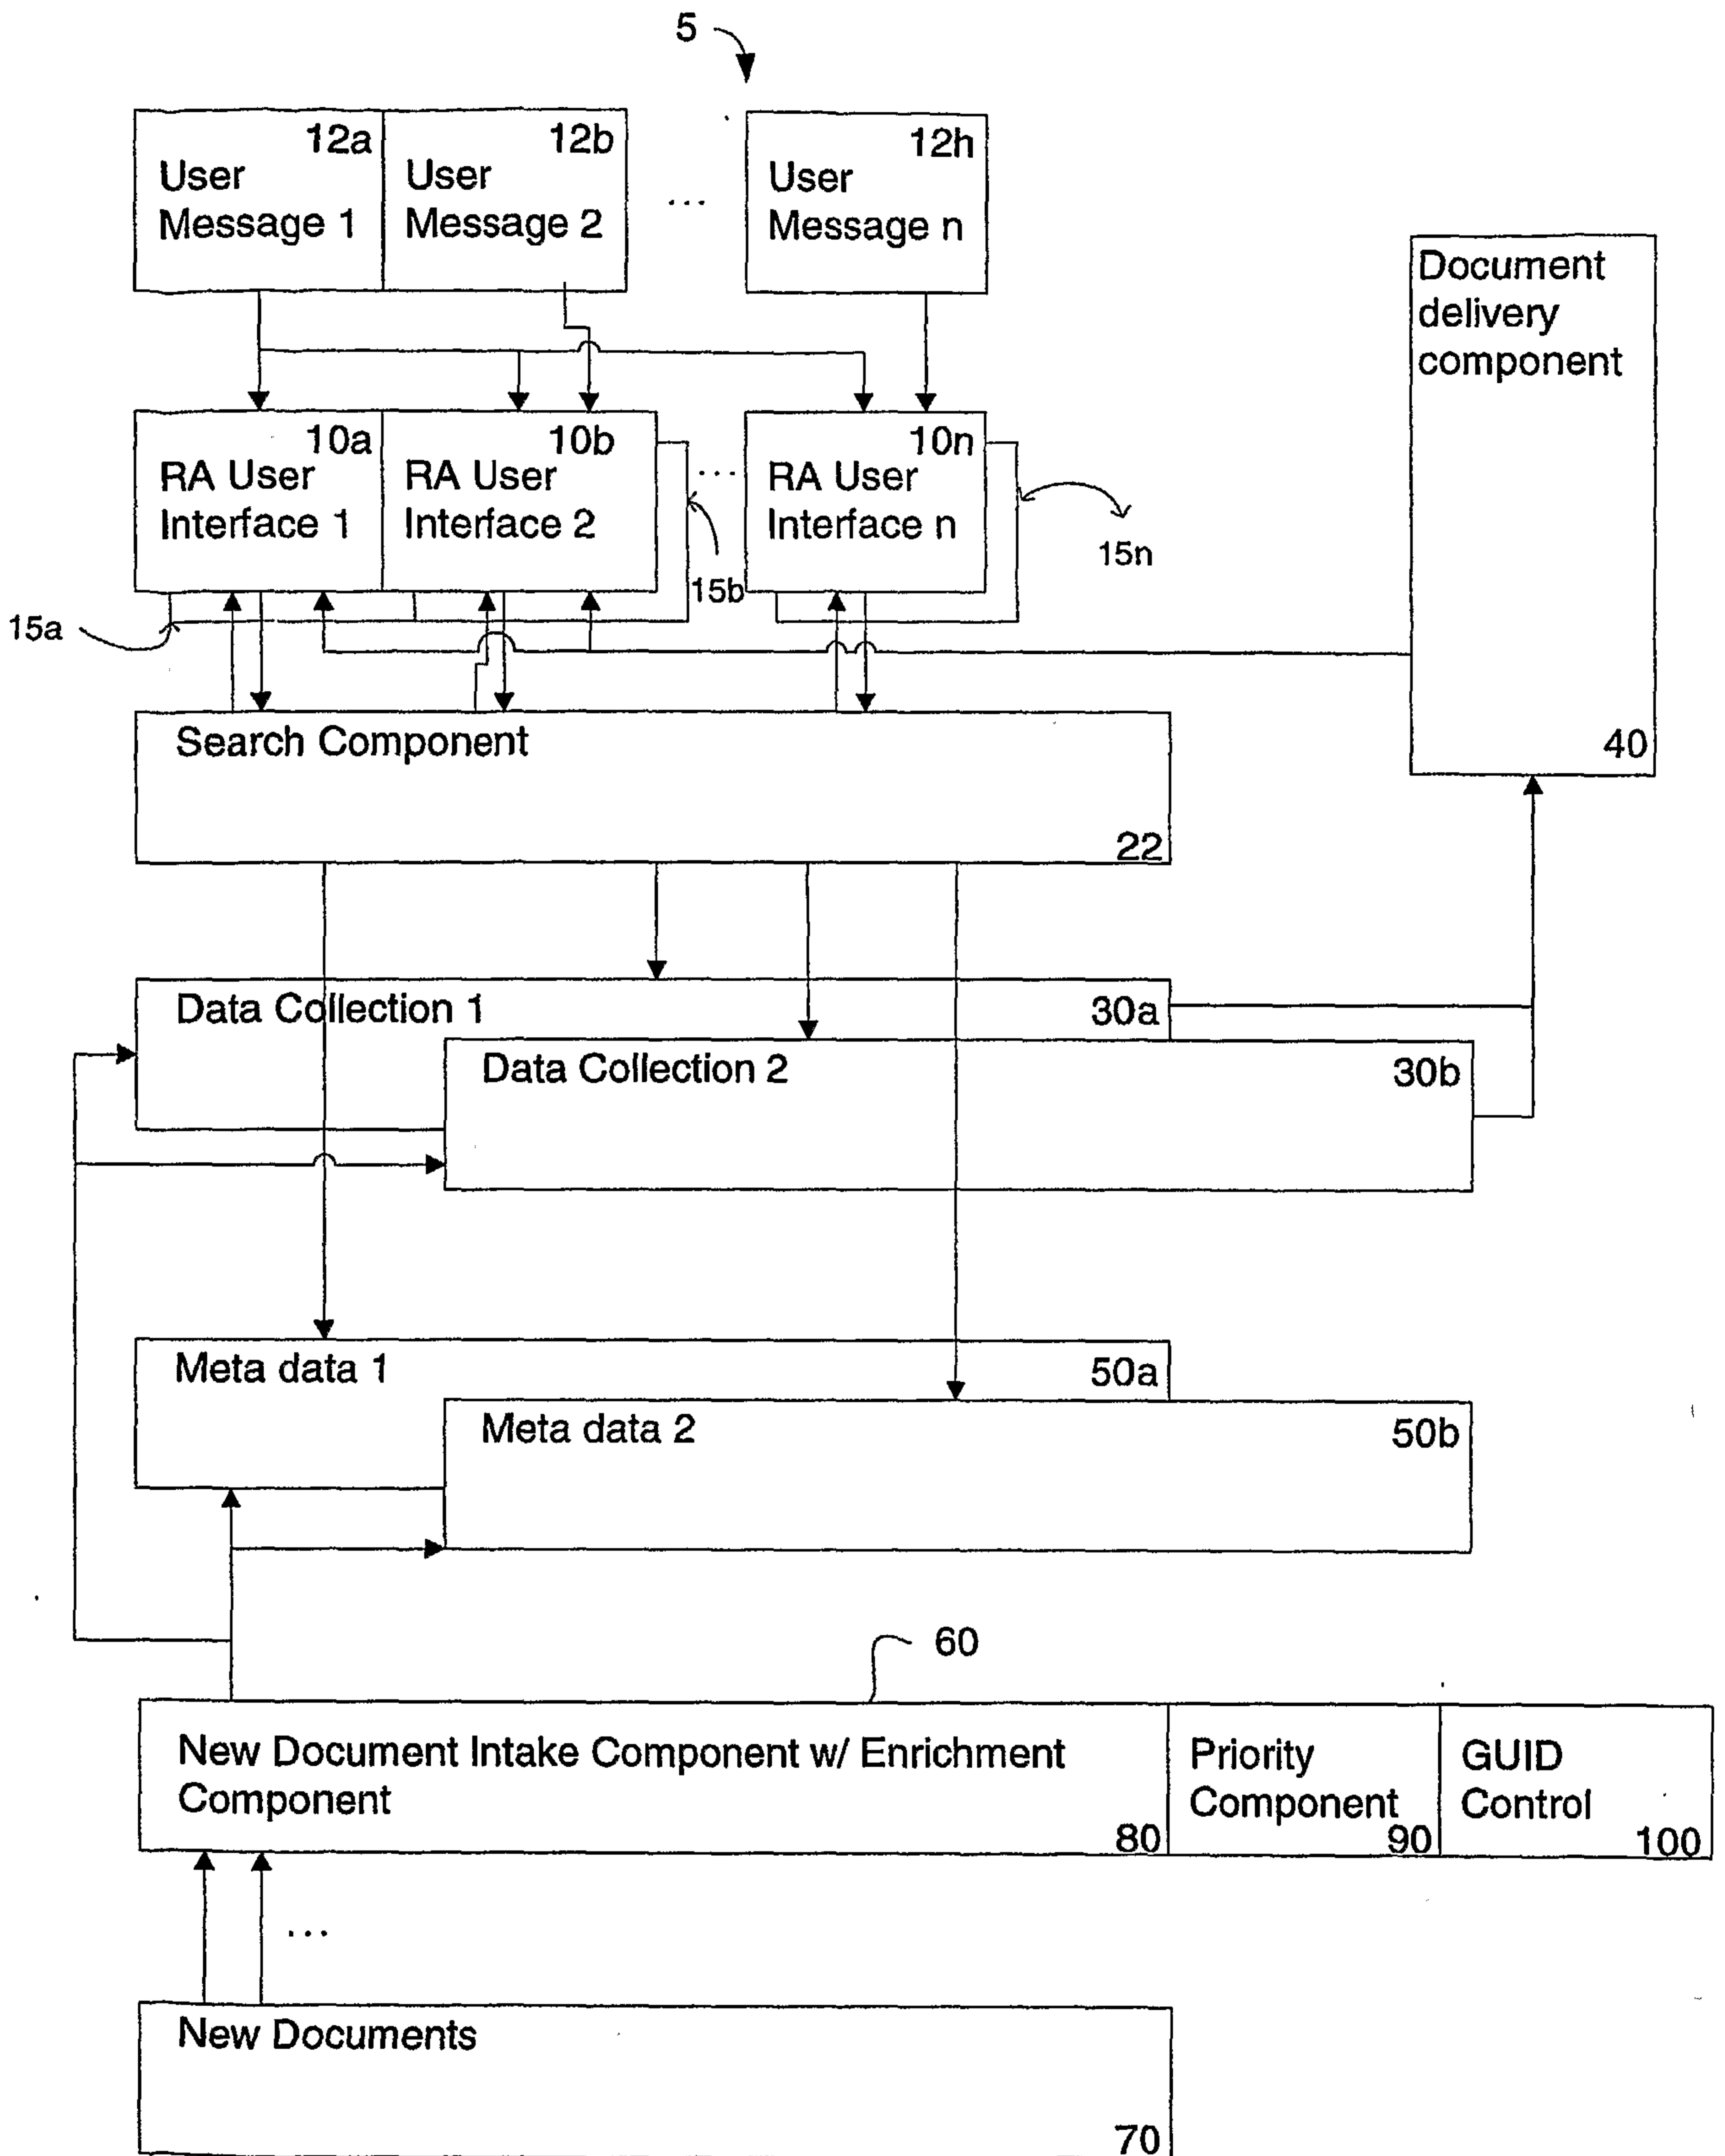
5

12a User Message 1

12b User Message 2

...

12h User Message n

Document delivery component

10a RA User Interface 1

10b RA User Interface 2

...

10n RA User Interface n

15n

15b

15a

Search Component

22

40

Data Collection 1

30a

Data Collection 2

30b

Meta data 1

50a

Meta data 2

50b

60

New Document Intake Component w/ Enrichment Component

80

Priority Component

90

GUID Control

100

...

New Documents

70